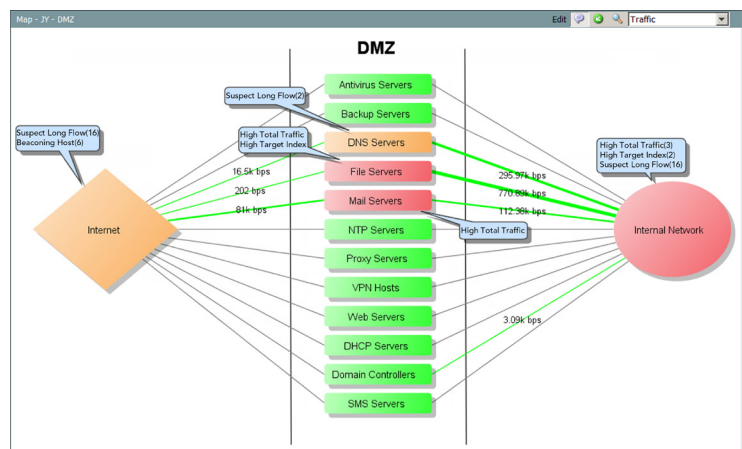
Map - JY - DMZ

Edit

Traffic

DMZ

Suspect Long Flow(16)
Beaconing Host(6)

Internet

Suspect Long Flow(2)

High Total Traffic
High Target Index

Antivirus Servers

Backup Servers

DNS Servers

File Servers

Mail Servers

NTP Servers

Proxy Servers

VPN Hosts

Web Servers

DHCP Servers

Domain Controllers

SMS Servers

16.5k bps

202 bps

81k bps

High Total Traffic

295.97k bps

770.93k bps

112.38k bps

3.09k bps

High Total Traffic(3)
High Target Index(2)
Suspect Long Flow(16)

Internal Network